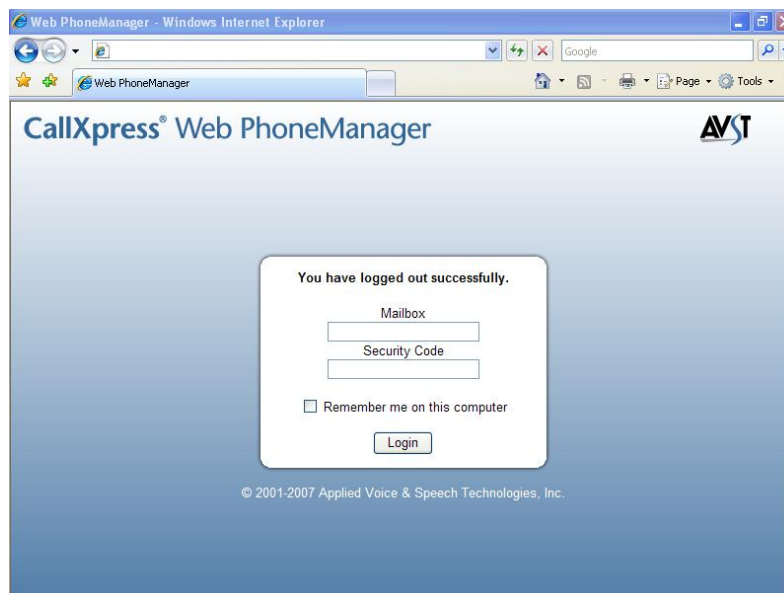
Web PhoneManager - Windows Internet Explorer

Google

Web PhoneManager

Page ▾ Tools ▾

CallXpress® Web PhoneManager

AVST

You have logged out successfully.

Mailbox

Security Code

Remember me on this computer

Login

© 2001-2007 Applied Voice & Speech Technologies, Inc.